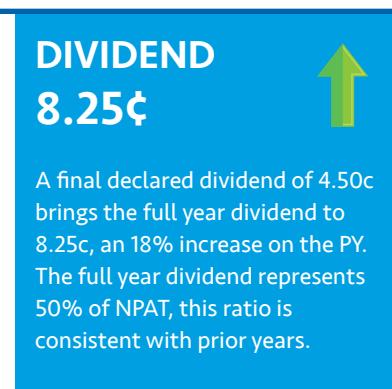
DIVIDEND
8.25¢

A final declared dividend of 4.50c brings the full year dividend to 8.25c, an 18% increase on the PY. The full year dividend represents 50% of NPAT, this ratio is consistent with prior years.